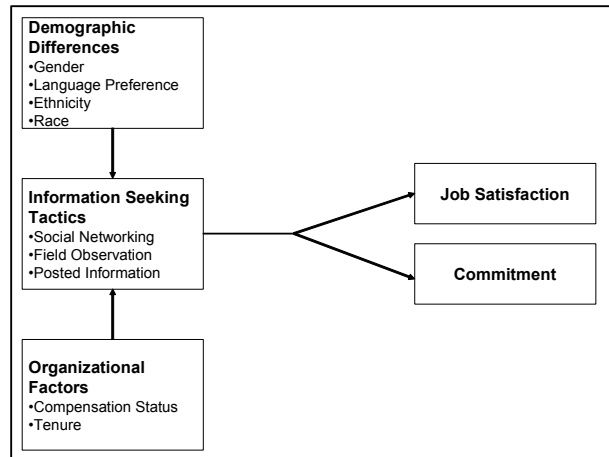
Demographic Differences
•Gender
•Language Preference
•Ethnicity
•Race

Information Seeking Tactics
•Social Networking
•Field Observation
•Posted Information

Organizational Factors
•Compensation Status
•Tenure

Job Satisfaction

Commitment